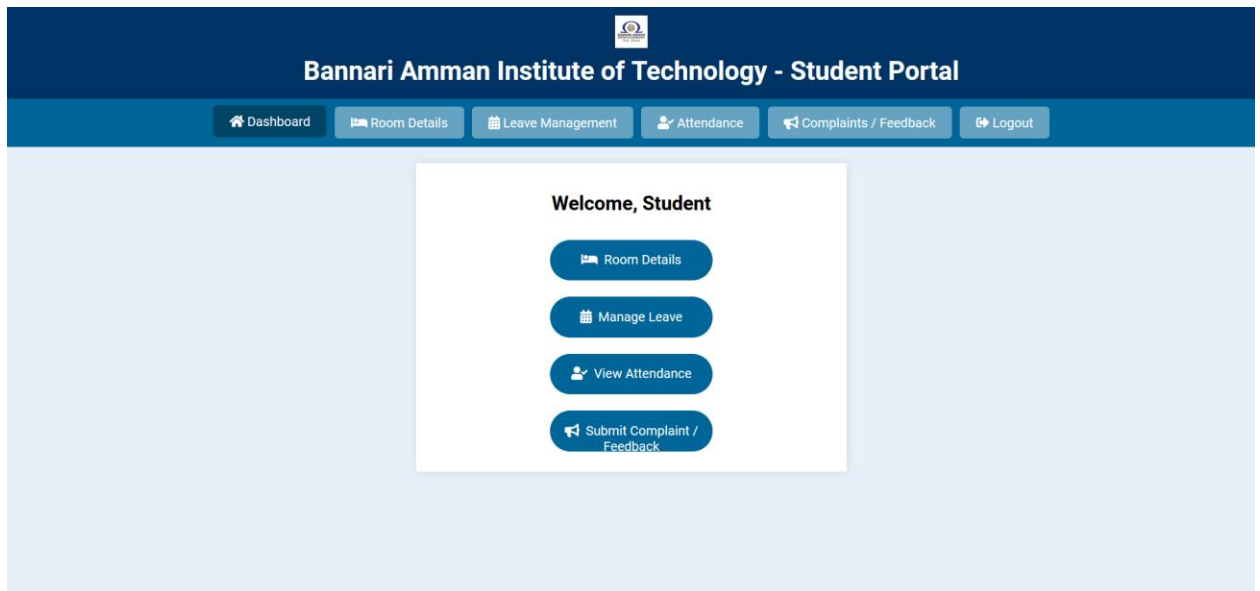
Bannari Amman Institute of Technology - Student Portal

Dashboard Room Details Leave Management Attendance Complaints / Feedback Logout

Welcome, Student

Room Details

Manage Leave

View Attendance

Submit Complaint / Feedback